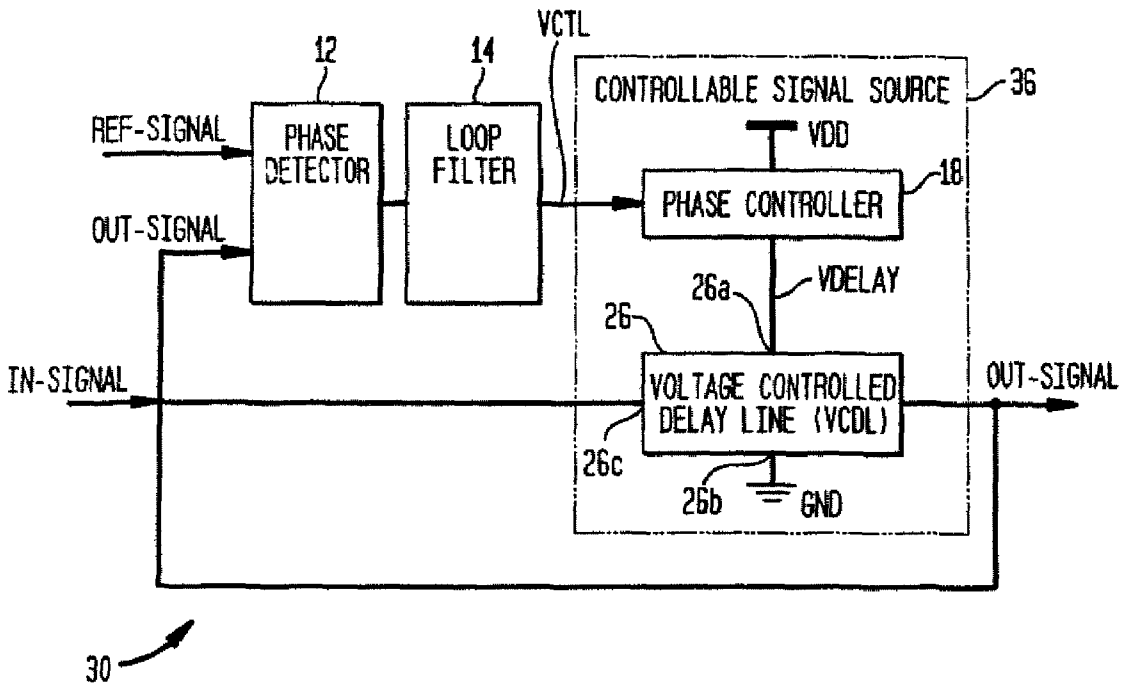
12
14
VCTL
CONTROLLABLE SIGNAL SOURCE
36
REF-SIGNAL
PHASE DETECTOR
LOOP FILTER
VDD
18
PHASE CONTROLLER
OUT-SIGNAL
26a
VDELAY
26
IN-SIGNAL
VOLTAGE CONTROLLED DELAY LINE (VCDL)
OUT-SIGNAL
26c
26b
GND
30